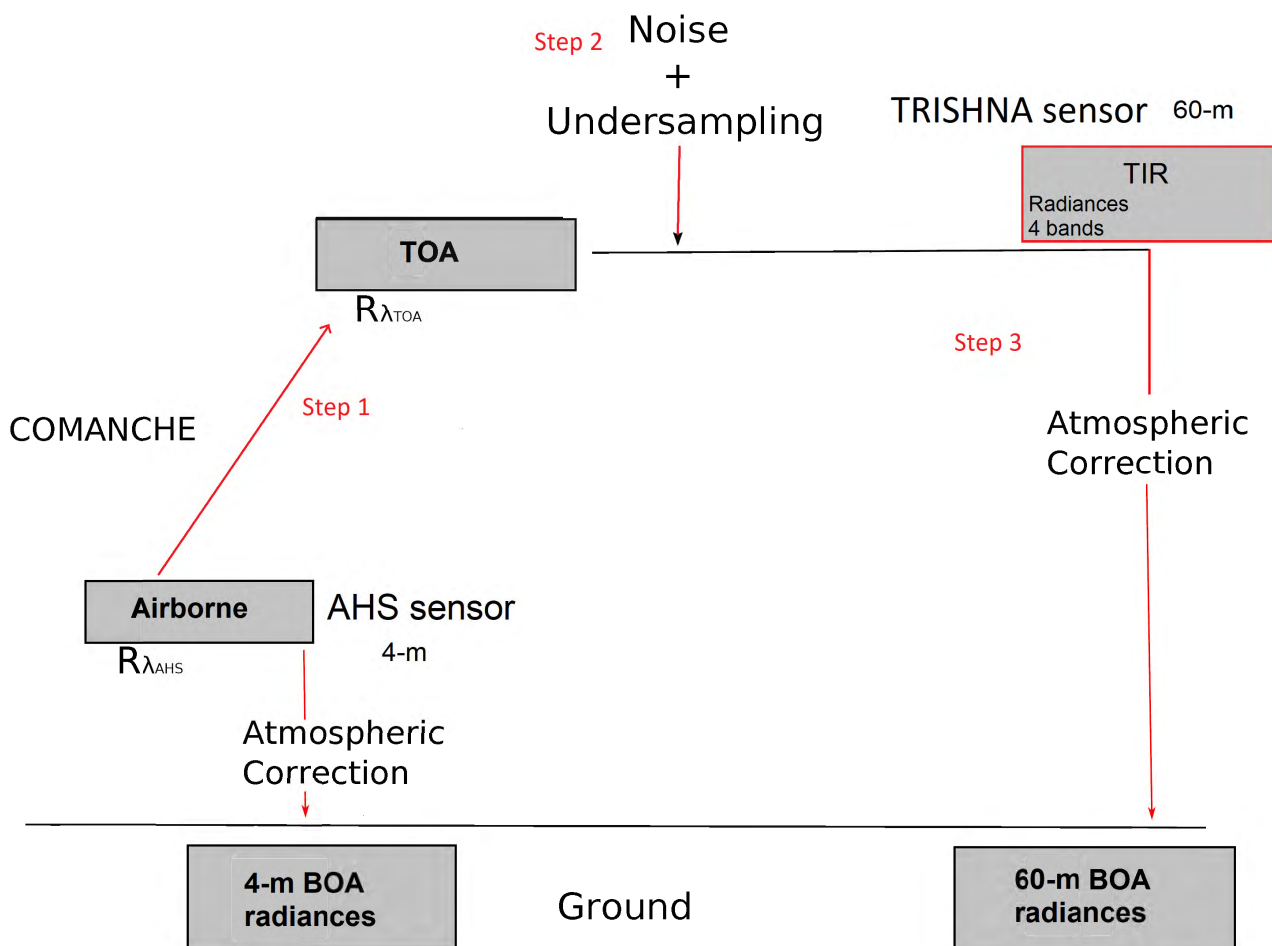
Step 2 Noise
+
Undersampling

TRISHNA sensor 60-m

TIR
Radiances
4 bands

TOA
$R_{\lambda_{TOA}}$

Step 3

Step 1

COMANCHE

Atmospheric Correction

Airborne
$R_{\lambda_{AHS}}$

AHS sensor
4-m

Atmospheric Correction

4-m BOA radiances

Ground

60-m BOA radiances